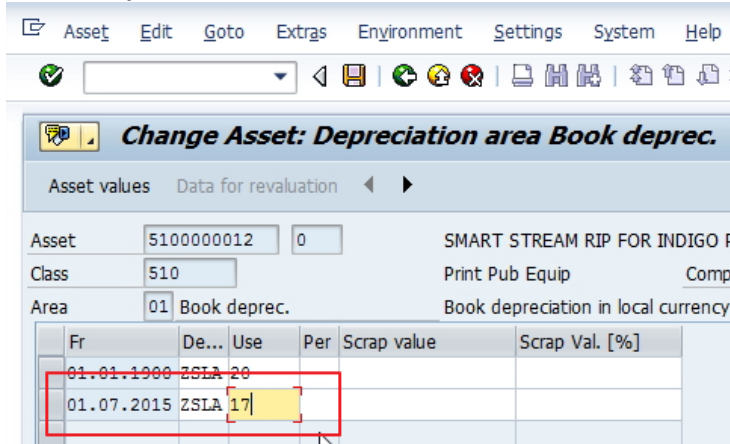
Asset Edit Goto Extras Environment Settings System Help

Change Asset: Depreciation area Book deprec.

Asset values Data for revaluation

Asset 5100000012 0 SMART STREAM RIP FOR INDIGO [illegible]
Class 510 Print Pub Equip Comp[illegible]
Area 01 Book deprec. Book depreciation in local currency

| Fr | De... | Use | Per | Scrap value | Scrap Val. [%] |
|---|---|---|---|---|---|
| 01.01.1900 | ZSLA | 20 | | | |
| 01.07.2015 | ZSLA | 17 | | | |